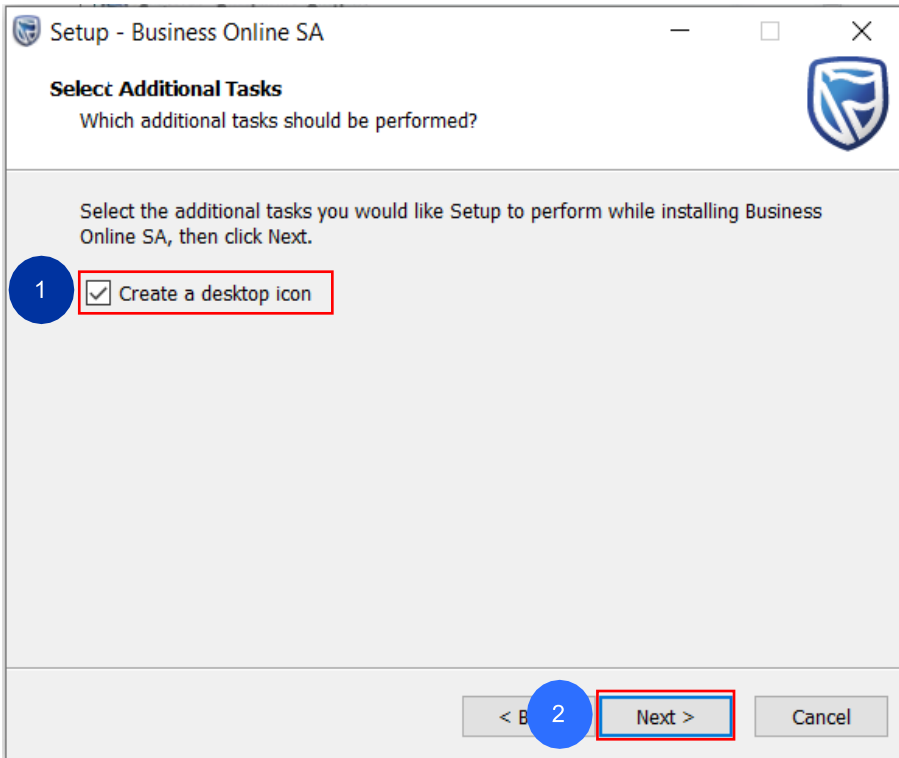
Setup - Business Online SA

Select Additional Tasks
Which additional tasks should be performed?

Select the additional tasks you would like Setup to perform while installing Business Online SA, then click Next.

1

Create a desktop icon

< B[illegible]

2

Next >

Cancel